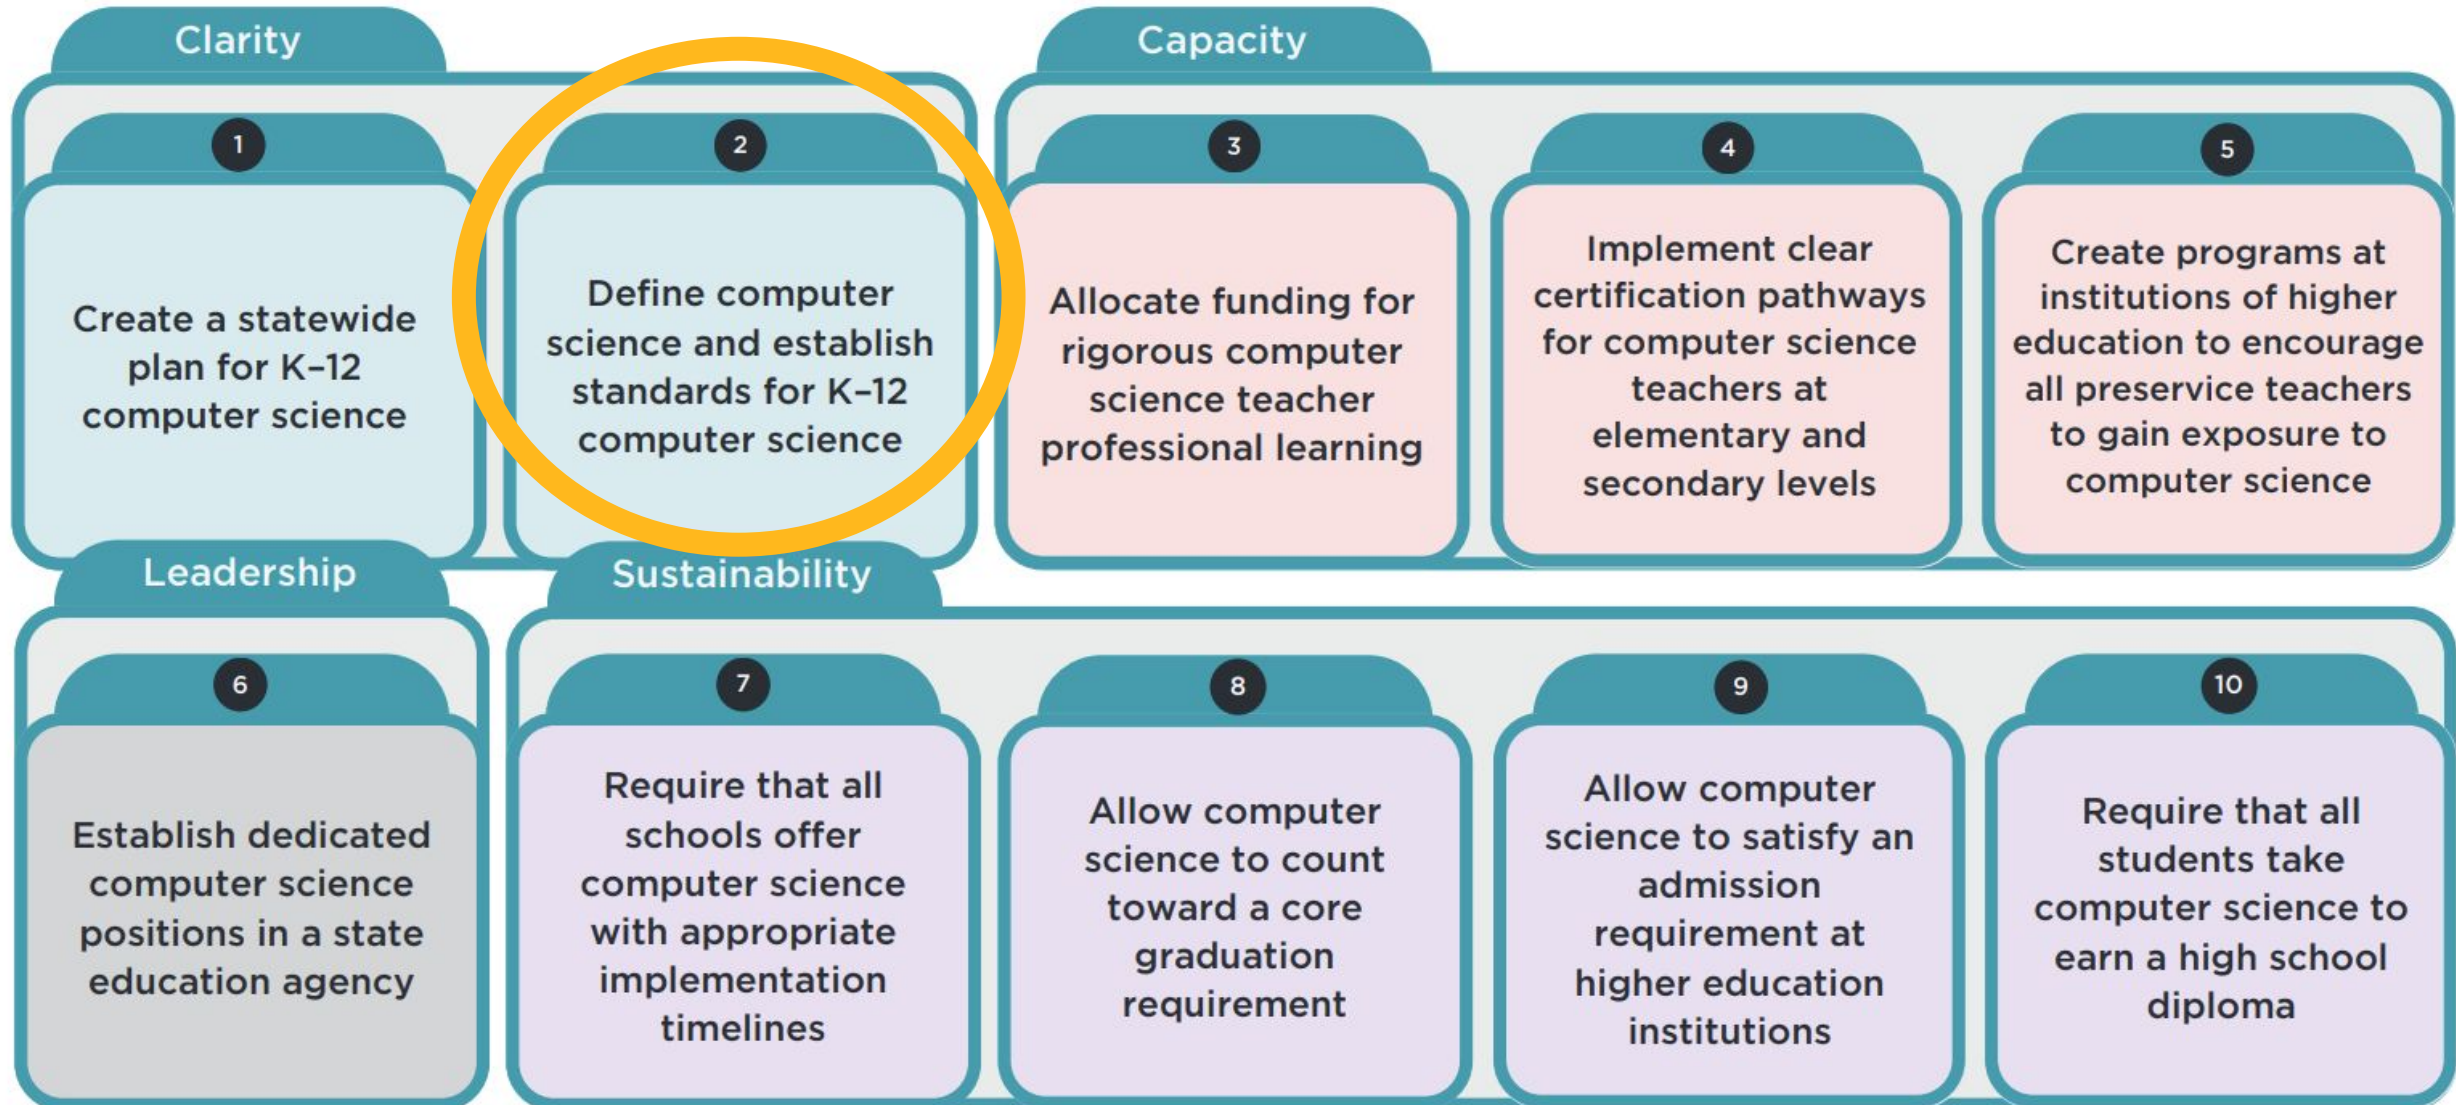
Clarity

1

Create a statewide plan for K–12 computer science

2

Define computer science and establish standards for K–12 computer science

Capacity

3

Allocate funding for rigorous computer science teacher professional learning

4

Implement clear certification pathways for computer science teachers at elementary and secondary levels

5

Create programs at institutions of higher education to encourage all preservice teachers to gain exposure to computer science

Leadership

6

Establish dedicated computer science positions in a state education agency

Sustainability

7

Require that all schools offer computer science with appropriate implementation timelines

8

Allow computer science to count toward a core graduation requirement

9

Allow computer science to satisfy an admission requirement at higher education institutions

10

Require that all students take computer science to earn a high school diploma